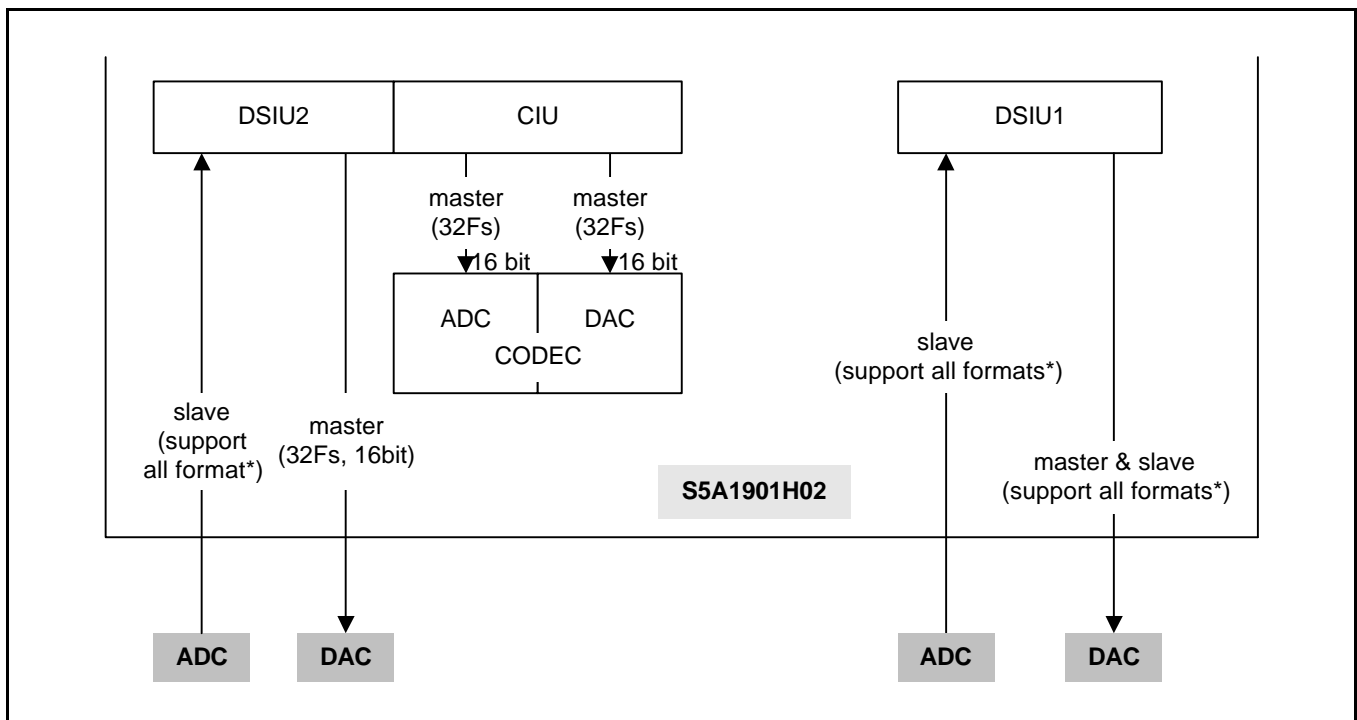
DSIU2

CIU

DSIU1

master (32Fs)

master (32Fs)

16 bit

16 bit

ADC

DAC

CODEC

slave (support all formats*)

slave (support all format*)

master (32Fs, 16bit)

master & slave (support all formats*)

S5A1901H02

ADC

DAC

ADC

DAC